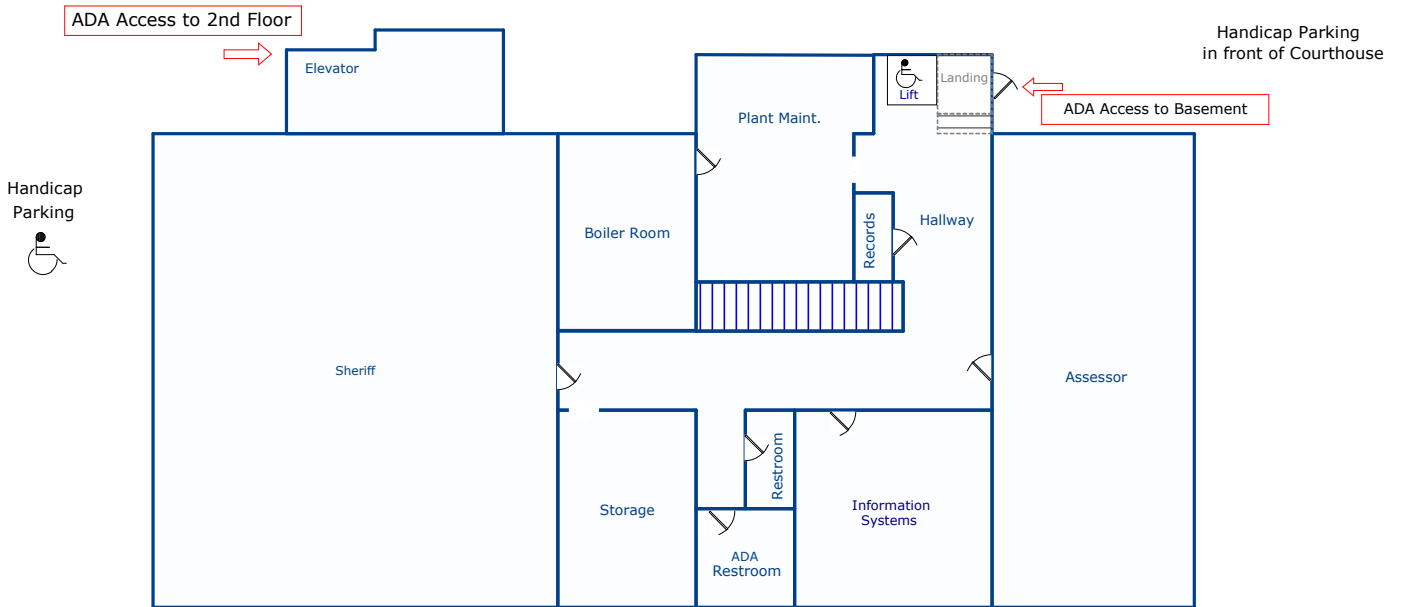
ADA Access to 2nd Floor

Elevator

Plant Maint.

Lift

Landing

Handicap Parking in front of Courthouse

ADA Access to Basement

Handicap Parking

Boiler Room

Records

Hallway

Sheriff

Assessor

Restroom

Storage

Information Systems

ADA Restroom